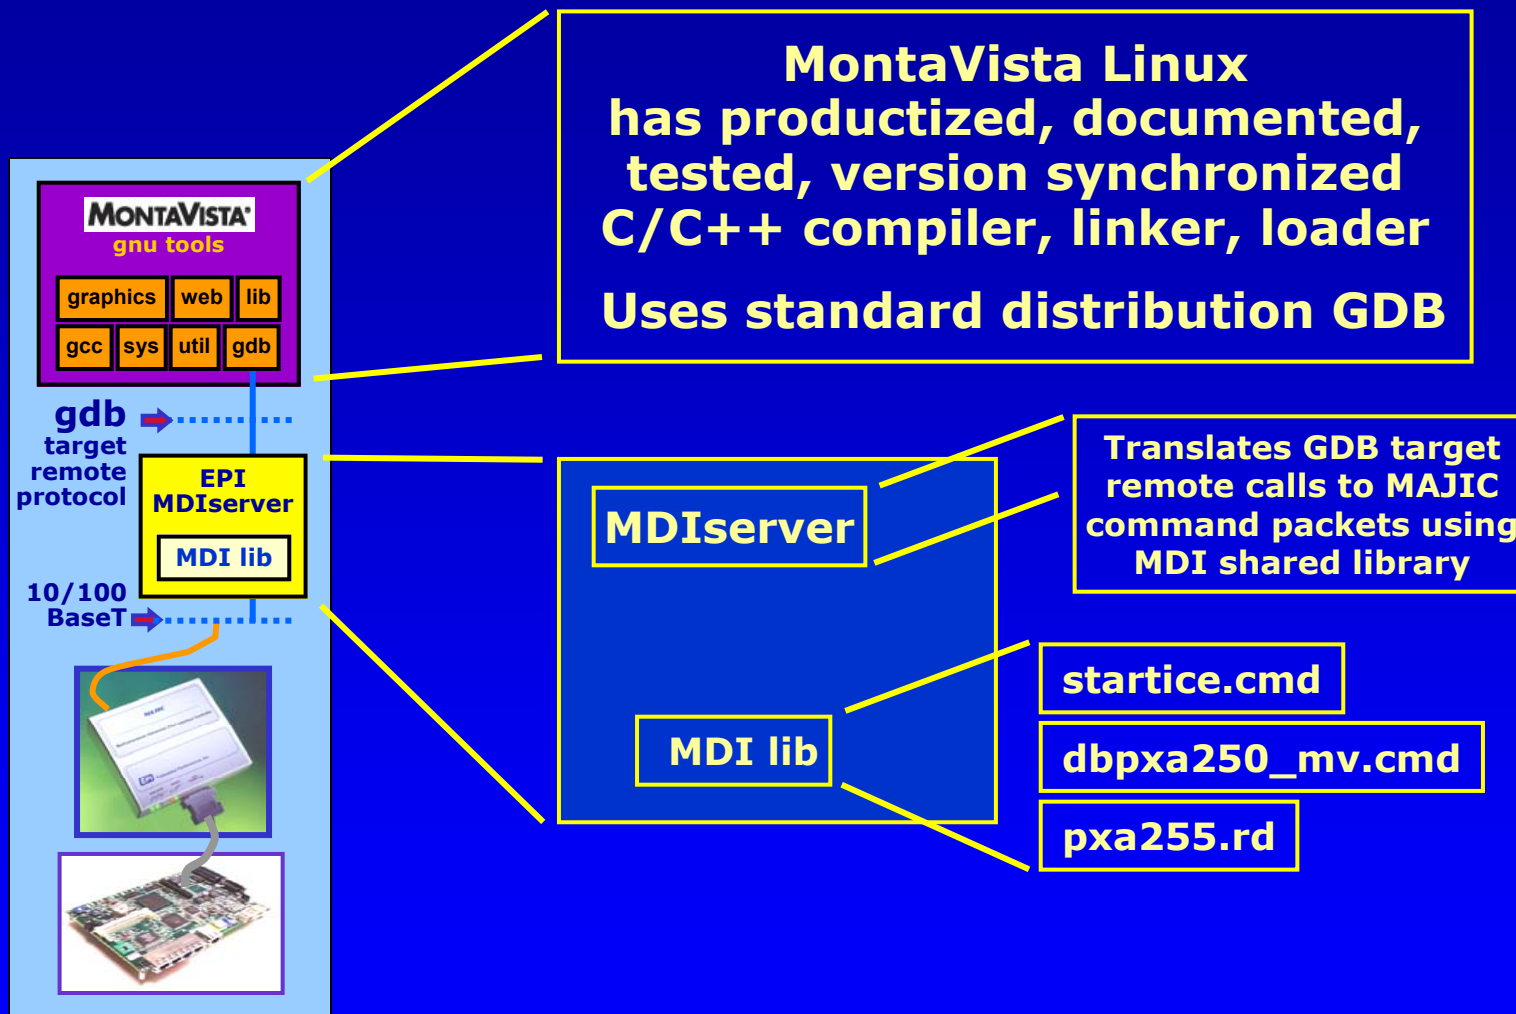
MontaVista Linux has productized, documented, tested, version synchronized C/C++ compiler, linker, loader

Uses standard distribution GDB

MONTAVISTA
gnu tools

| graphics | web | lib |
|---|---|---|

| gcc | sys | util | gdb |
|---|---|---|---|

gdb target remote protocol

EPI MDIserver

MDI lib

10/100 BaseT

MDIserver

MDI lib

Translates GDB target remote calls to MAJIC command packets using MDI shared library

startice.cmd

dbpxa250_mv.cmd

pxa255.rd